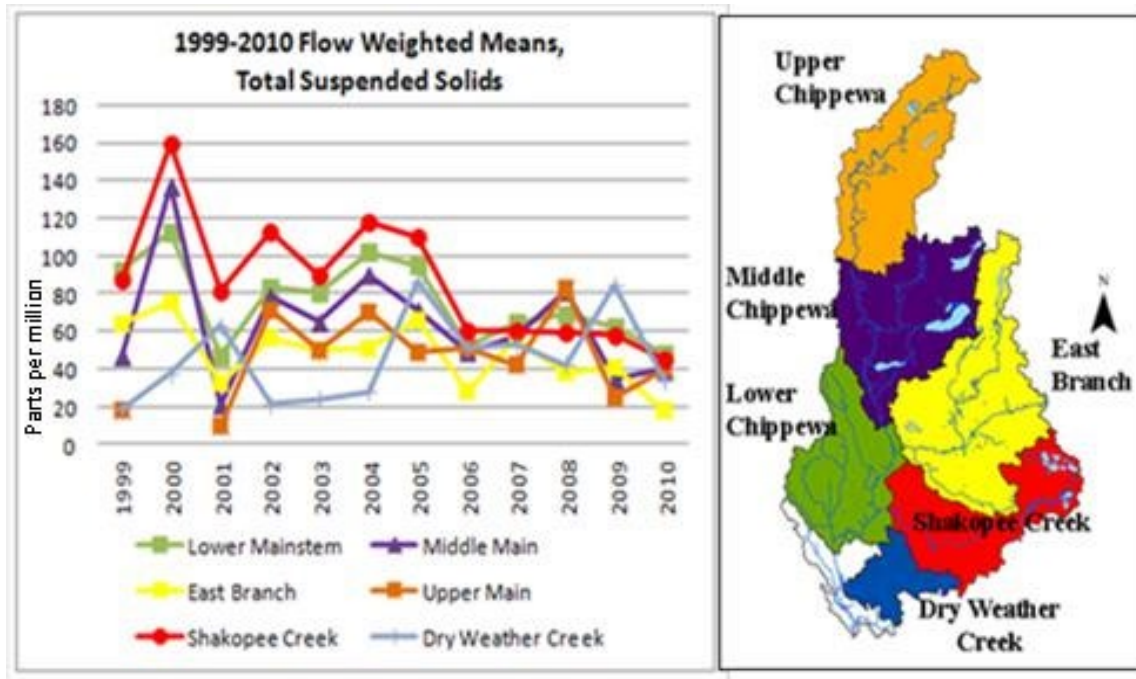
1999-2010 Flow Weighted Means, Total Suspended Solids

180
160
140
120
100
80
60
40
20
0

Parts per million

1999
2000
2001
2002
2003
2004
2005
2006
2007
2008
2009
2010

Lower Mainstem
Middle Main
East Branch
Upper Main
Shakopee Creek
Dry Weather Creek

Upper Chippewa

Middle Chippewa

N

East Branch

Lower Chippewa

Shakopee Creek

Dry Weather Creek